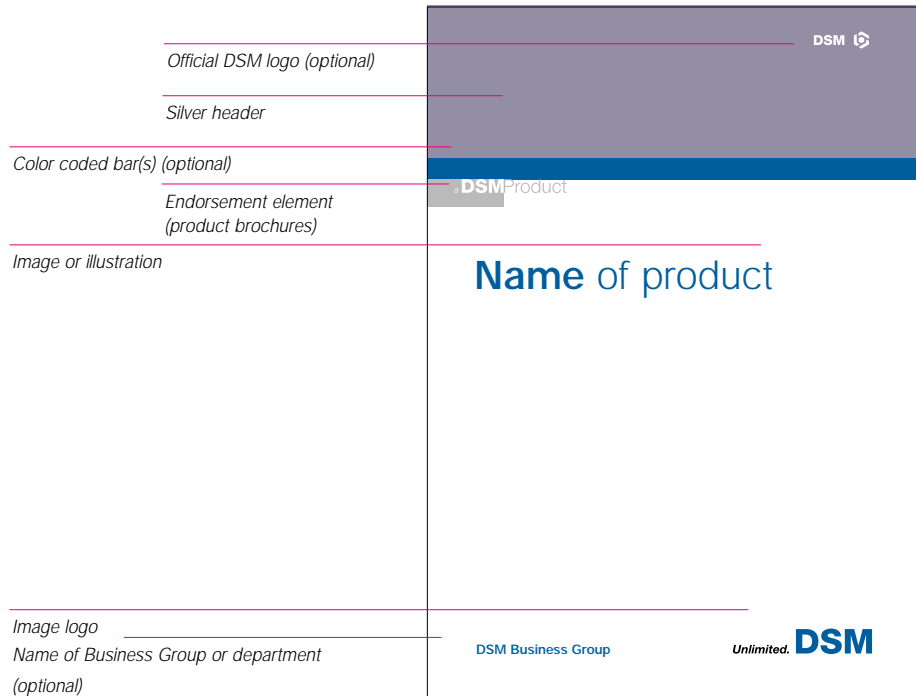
Official DSM logo (optional)

Silver header

Color coded bar(s) (optional)

Endorsement element (product brochures)

Image or illustration

Image logo

Name of Business Group or department (optional)

DSM

a DSM Product

Name of product

DSM Business Group

Unlimited. DSM